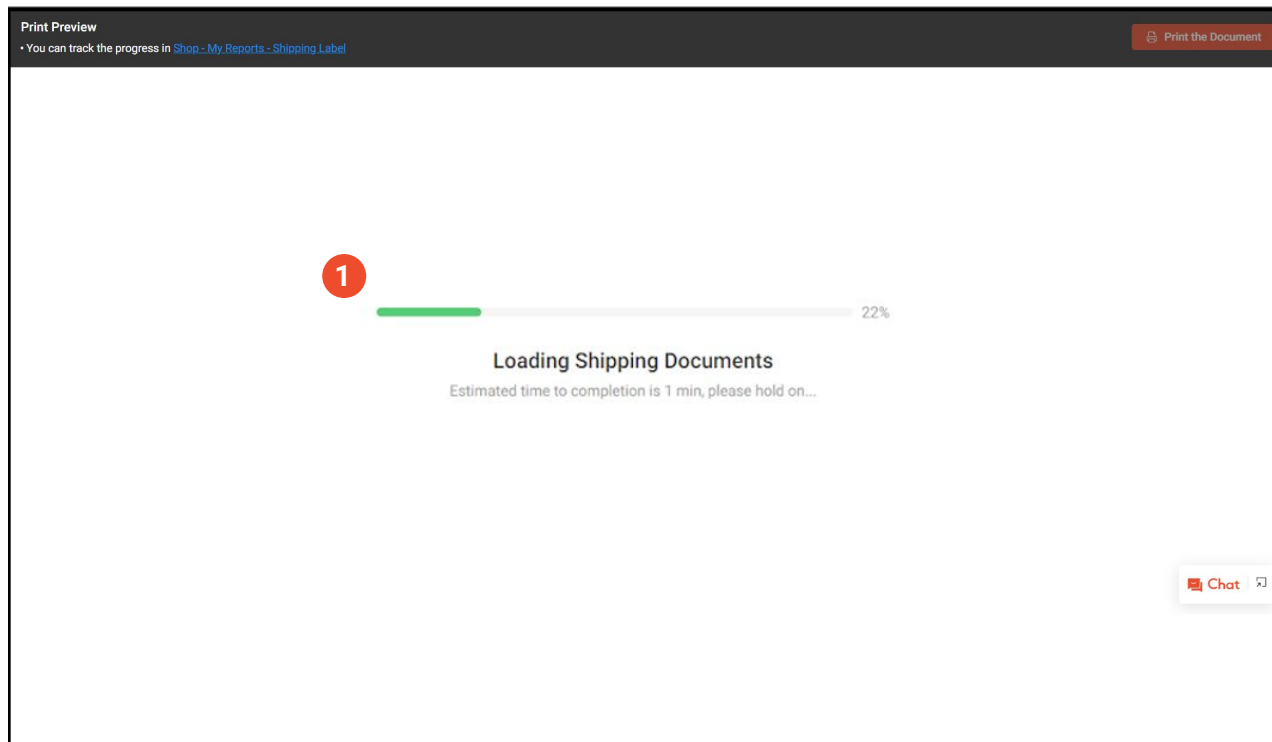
Print Preview
• You can track the progress in Shop - My Reports - Shipping Label

Print the Document

1

22%

Loading Shipping Documents

Estimated time to completion is 1 min, please hold on...

Chat